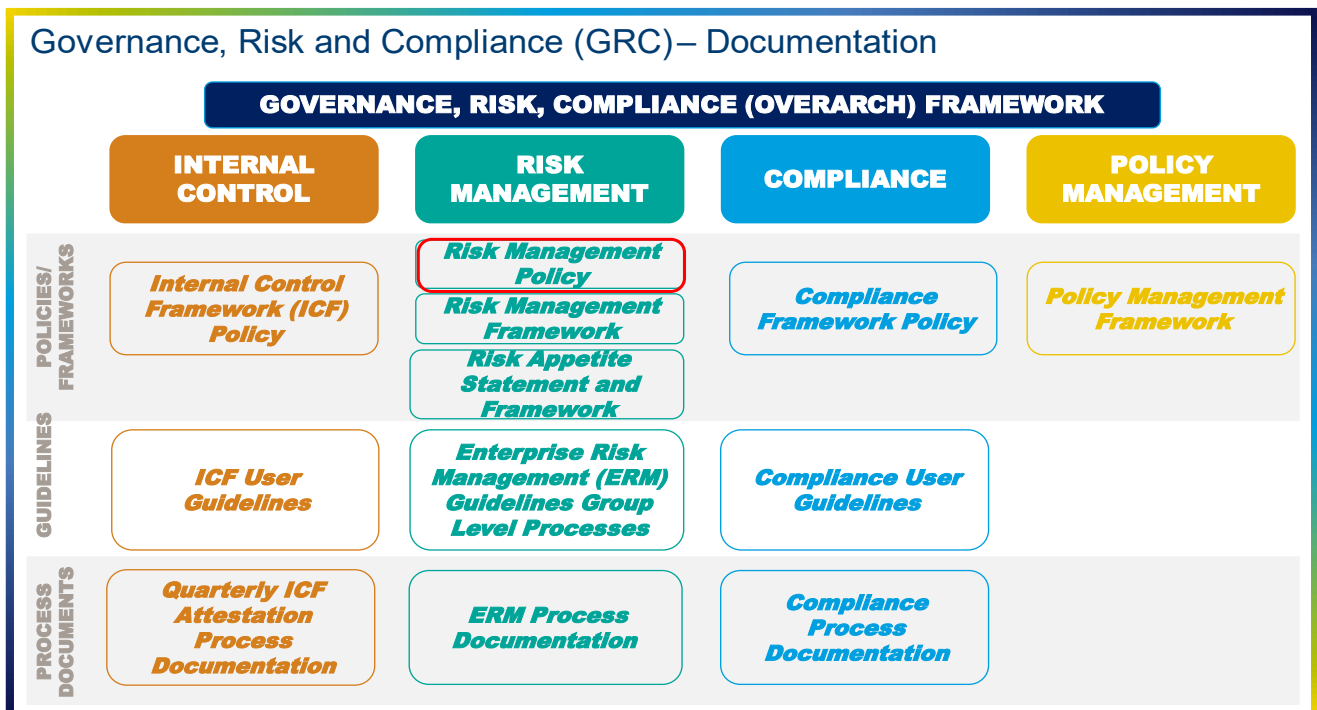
Governance, Risk and Compliance (GRC) – Documentation

GOVERNANCE, RISK, COMPLIANCE (OVERARCH) FRAMEWORK

INTERNAL CONTROL

RISK MANAGEMENT

COMPLIANCE

POLICY MANAGEMENT

POLICIES/ FRAMEWORKS

Internal Control Framework (ICF) Policy

Risk Management Policy

Risk Management Framework

Risk Appetite Statement and Framework

Compliance Framework Policy

Policy Management Framework

GUIDELINES

ICF User Guidelines

Enterprise Risk Management (ERM) Guidelines Group Level Processes

Compliance User Guidelines

PROCESS DOCUMENTS

Quarterly ICF Attestation Process Documentation

ERM Process Documentation

Compliance Process Documentation